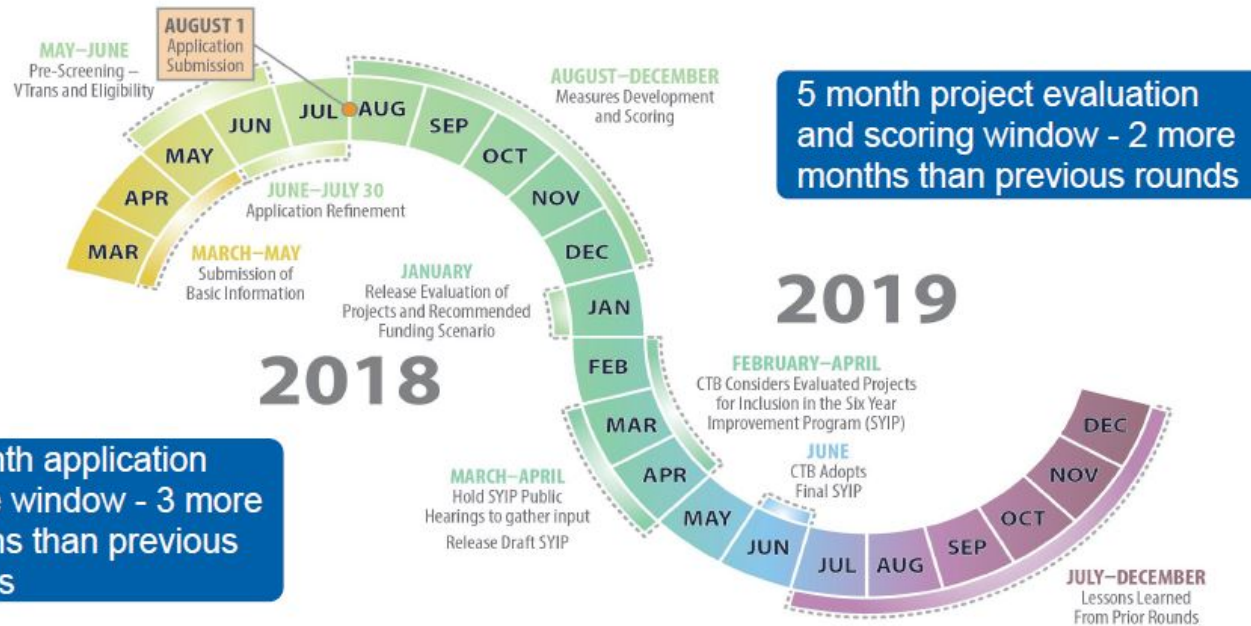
AUGUST 1
Application
Submission

MAY–JUNE
Pre-Screening – VTrans and Eligibility

AUGUST–DECEMBER
Measures Development and Scoring

5 month project evaluation and scoring window - 2 more months than previous rounds

MAR
APR
MAY
JUN
JUL
AUG
SEP
OCT
NOV
DEC
JAN
FEB
MAR
APR
MAY
JUN
JUL
AUG
SEP
OCT
NOV
DEC

JUNE–JULY 30
Application Refinement

MARCH–MAY
Submission of Basic Information

JANUARY
Release Evaluation of Projects and Recommended Funding Scenario

2019

2018

FEBRUARY–APRIL
CTB Considers Evaluated Projects for Inclusion in the Six Year Improvement Program (SYIP)

JUNE
CTB Adopts Final SYIP

MARCH–APRIL
Hold SYIP Public Hearings to gather input
Release Draft SYIP

nth application
e window - 3 more
ns than previous
s

JULY–DECEMBER
Lessons Learned From Prior Rounds